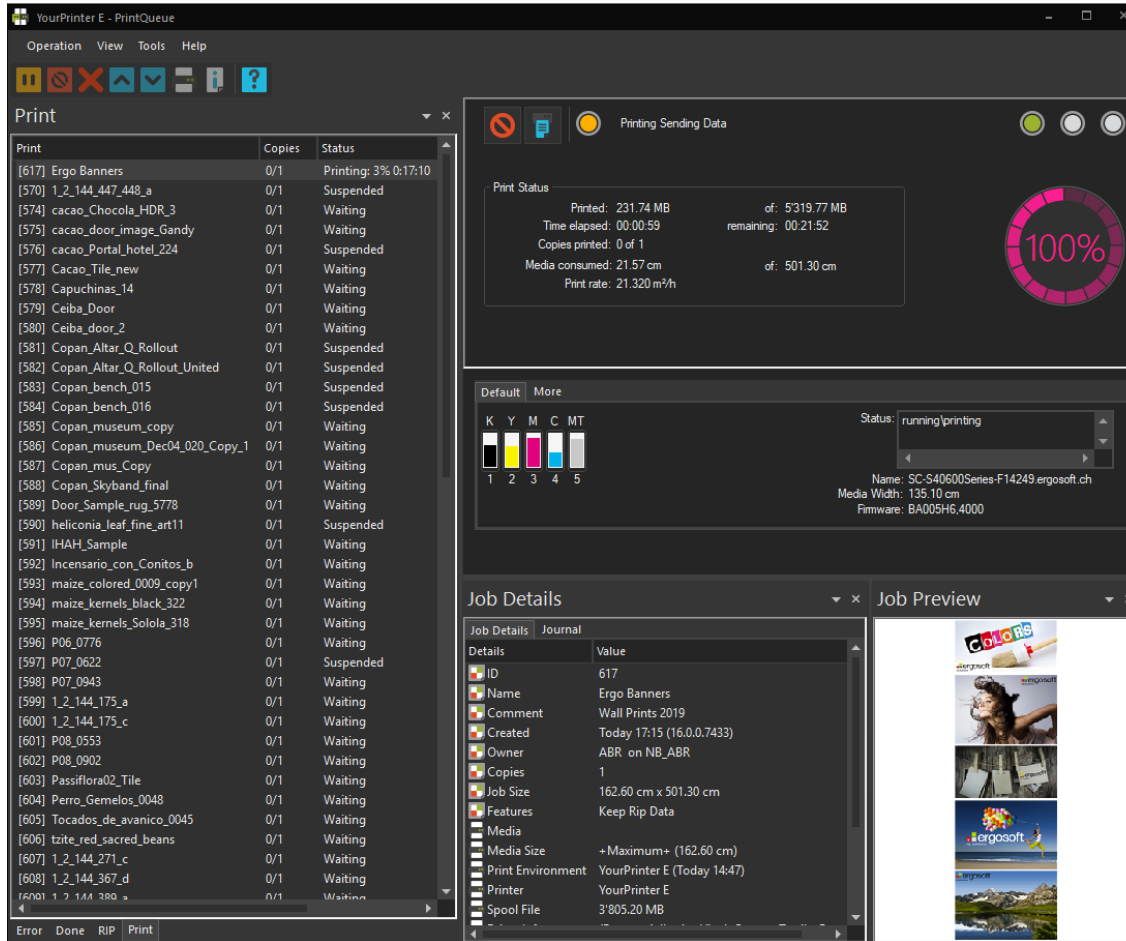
YourPrinter E - PrintQueue

Operation View Tools Help

Print

| Print | Copies | Status |
|---|---|---|
| [617] Ergo Banners | 0/1 | Printing: 3% 0:17:10 |
| [570] 1_2_144_447_448_a | 0/1 | Suspended |
| [574] cacao_Chocola_HDR_3 | 0/1 | Waiting |
| [575] cacao_door_image_Gandy | 0/1 | Waiting |
| [576] cacao_Portal_hotel_224 | 0/1 | Suspended |
| [577] Cacao_Tile_new | 0/1 | Waiting |
| [578] Capuchinas_14 | 0/1 | Waiting |
| [579] Ceiba_Door | 0/1 | Waiting |
| [580] Ceiba_door_2 | 0/1 | Waiting |
| [581] Copan_Altar_Q_Rollout | 0/1 | Suspended |
| [582] Copan_Altar_Q_Rollout_United | 0/1 | Suspended |
| [583] Copan_bench_015 | 0/1 | Suspended |
| [584] Copan_bench_016 | 0/1 | Suspended |
| [585] Copan_museum_copy | 0/1 | Waiting |
| [586] Copan_museum_Dec04_020_Copy_1 | 0/1 | Waiting |
| [587] Copan_mus_Copy | 0/1 | Waiting |
| [588] Copan_Skyband_final | 0/1 | Waiting |
| [589] Door_Sample_rug_5778 | 0/1 | Waiting |
| [590] heliconia_leaf_fine_art11 | 0/1 | Suspended |
| [591] IHAH_Sample | 0/1 | Waiting |
| [592] Incensario_con_Conitos_b | 0/1 | Waiting |
| [593] maize_colored_0009_copy1 | 0/1 | Waiting |
| [594] maize_kernels_black_322 | 0/1 | Waiting |
| [595] maize_kernels_Solola_318 | 0/1 | Waiting |
| [596] P06_0776 | 0/1 | Waiting |
| [597] P07_0622 | 0/1 | Suspended |
| [598] P07_0943 | 0/1 | Waiting |
| [599] 1_2_144_175_a | 0/1 | Waiting |
| [600] 1_2_144_175_c | 0/1 | Waiting |
| [601] P08_0553 | 0/1 | Waiting |
| [602] P08_0902 | 0/1 | Waiting |
| [603] Passiflora02_Tile | 0/1 | Waiting |
| [604] Perro_Gemelos_0048 | 0/1 | Waiting |
| [605] Tocados_de_avanico_0045 | 0/1 | Waiting |
| [606] tzite_red_sacred_beans | 0/1 | Waiting |
| [607] 1_2_144_271_c | 0/1 | Waiting |
| [608] 1_2_144_367_d | 0/1 | Waiting |
| [609] 1_2_144_389_a | 0/1 | Waiting |

Error Done RIP Print

Printing Sending Data

Print Status
Printed: 231.74 MB of: 5'319.77 MB
Time elapsed: 00:00:59 remaining: 00:21:52
Copies printed: 0 of 1
Media consumed: 21.57 cm of: 501.30 cm
Print rate: 21.320 m²/h

100%

Default More

K Y M C MT
1 2 3 4 5

Status: running\printing
Name: SC-S40600Series-F14249.ergosoft.ch
Media Width: 135.10 cm
Firmware: BA005H6,4000

Job Details

Job Details Journal

| Details | Value |
|---|---|
| ID | 617 |
| Name | Ergo Banners |
| Comment | Wall Prints 2019 |
| Created | Today 17:15 (16.0.0.7433) |
| Owner | ABR on NB_ABR |
| Copies | 1 |
| Job Size | 162.60 cm x 501.30 cm |
| Features | Keep Rip Data |
| Media | |
| Media Size | +Maximum+ (162.60 cm) |
| Print Environment | YourPrinter E (Today 14:47) |
| Printer | YourPrinter E |
| Spool File | 3'805.20 MB |

Job Preview

COLORS
ergosoft
ergosoft
ergosoft
ergosoft